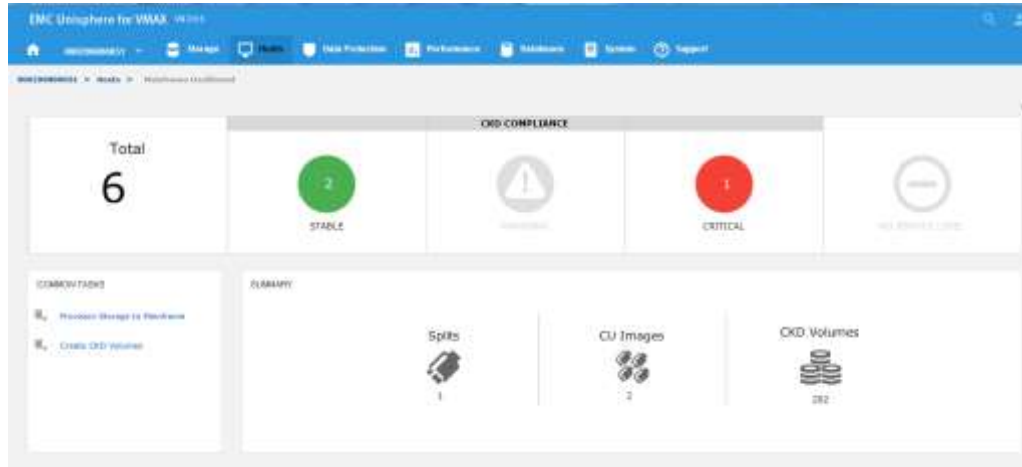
EMC Unisphere for VMAX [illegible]

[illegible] Storage Hosts Data Protection Performance Databases System Support

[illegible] > Hosts > Mainframe Dashboard

Total
6

CKD COMPLIANCE

2
STABLE

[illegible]

1
CRITICAL

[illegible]

COMMON TASKS

Provision Storage to Mainframe

Create CKD Volumes

SUMMARY

Splits
1

CU Images
2

CKD Volumes
282